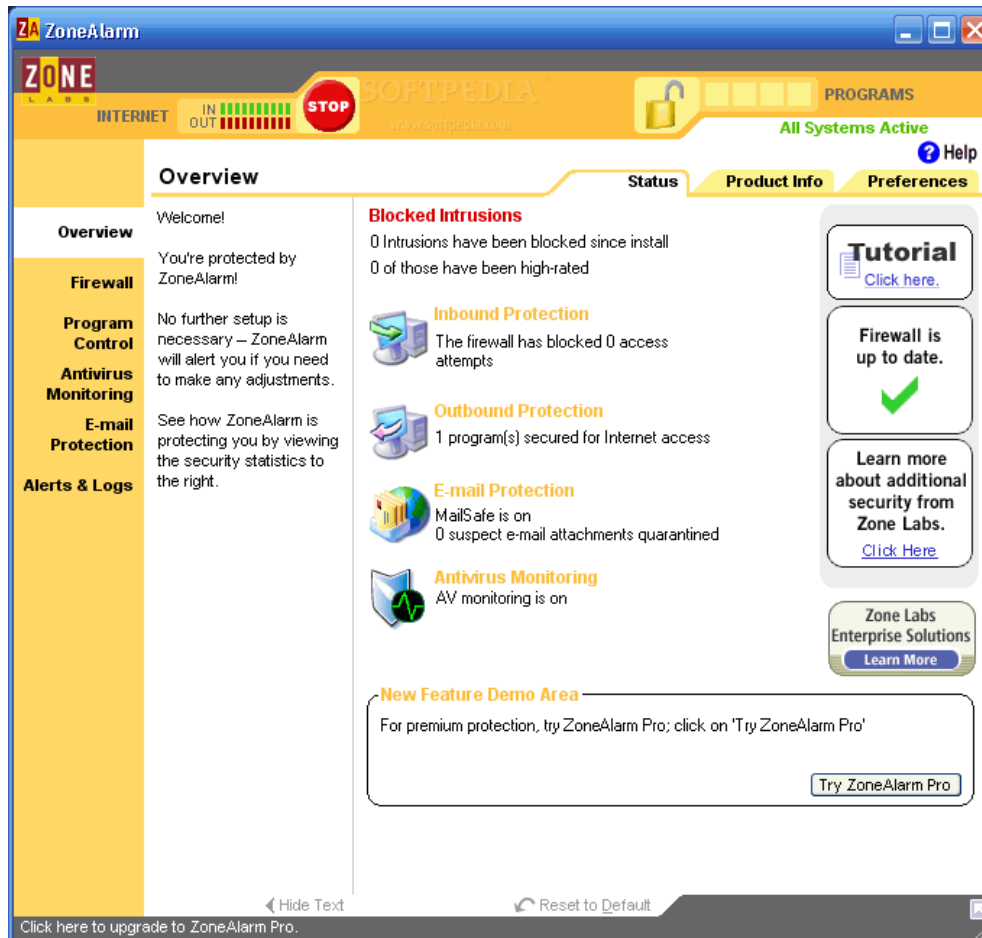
ZA ZoneAlarm

ZONE
LABS

INTERNET
IN
OUT
STOP
SOFTPEDIA
www.softpedia.com
PROGRAMS
All Systems Active
Help

Overview
Status
Product Info
Preferences

Overview
Firewall
Program Control
Antivirus Monitoring
E-mail Protection
Alerts & Logs

Welcome!

You're protected by ZoneAlarm!

No further setup is necessary – ZoneAlarm will alert you if you need to make any adjustments.

See how ZoneAlarm is protecting you by viewing the security statistics to the right.

Blocked Intrusions
0 Intrusions have been blocked since install
0 of those have been high-rated

Inbound Protection
The firewall has blocked 0 access attempts

Outbound Protection
1 program(s) secured for Internet access

E-mail Protection
MailSafe is on
0 suspect e-mail attachments quarantined

Antivirus Monitoring
AV monitoring is on

Tutorial
Click here.

Firewall is up to date.

Learn more about additional security from Zone Labs.
Click Here

Zone Labs Enterprise Solutions
Learn More

New Feature Demo Area
For premium protection, try ZoneAlarm Pro; click on 'Try ZoneAlarm Pro'

Try ZoneAlarm Pro

Hide Text
Reset to Default

Click here to upgrade to ZoneAlarm Pro.